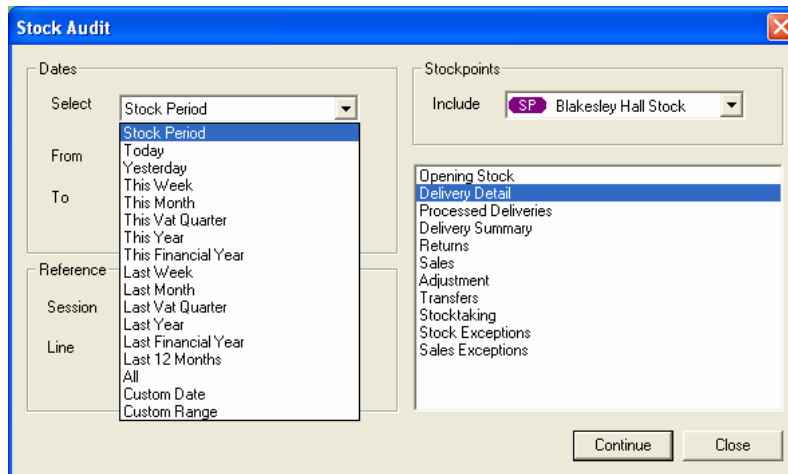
Stock Audit

Dates

Select Stock Period

Stock Period
Today
Yesterday
This Week
This Month
This Vat Quarter
This Year
This Financial Year
Last Week
Last Month
Last Vat Quarter
Last Year
Last Financial Year
Last 12 Months
All
Custom Date
Custom Range

From

To

Reference

Session

Line

Stockpoints

Include SP Blakesley Hall Stock

Opening Stock
Delivery Detail
Processed Deliveries
Delivery Summary
Returns
Sales
Adjustment
Transfers
Stocktaking
Stock Exceptions
Sales Exceptions

Continue Close